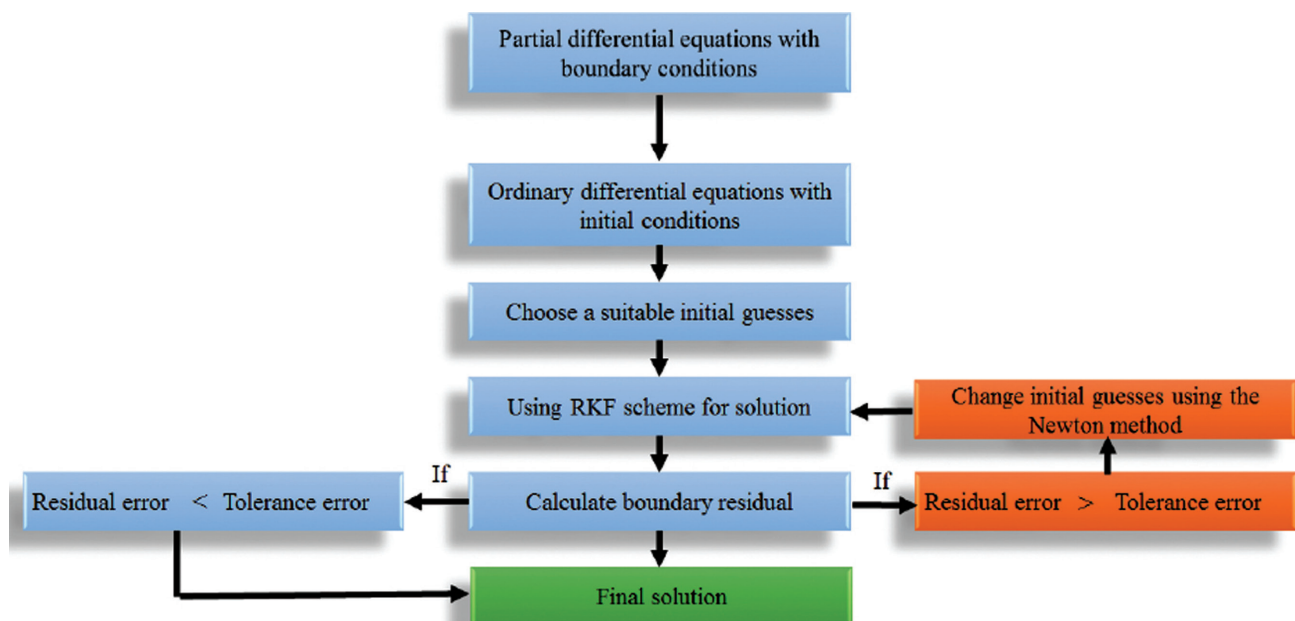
Partial differential equations with boundary conditions

Ordinary differential equations with initial conditions

Choose a suitable initial guesses

Using RKF scheme for solution

Change initial guesses using the Newton method

If

Residual error < Tolerance error

Calculate boundary residual

If

Residual error > Tolerance error

Final solution